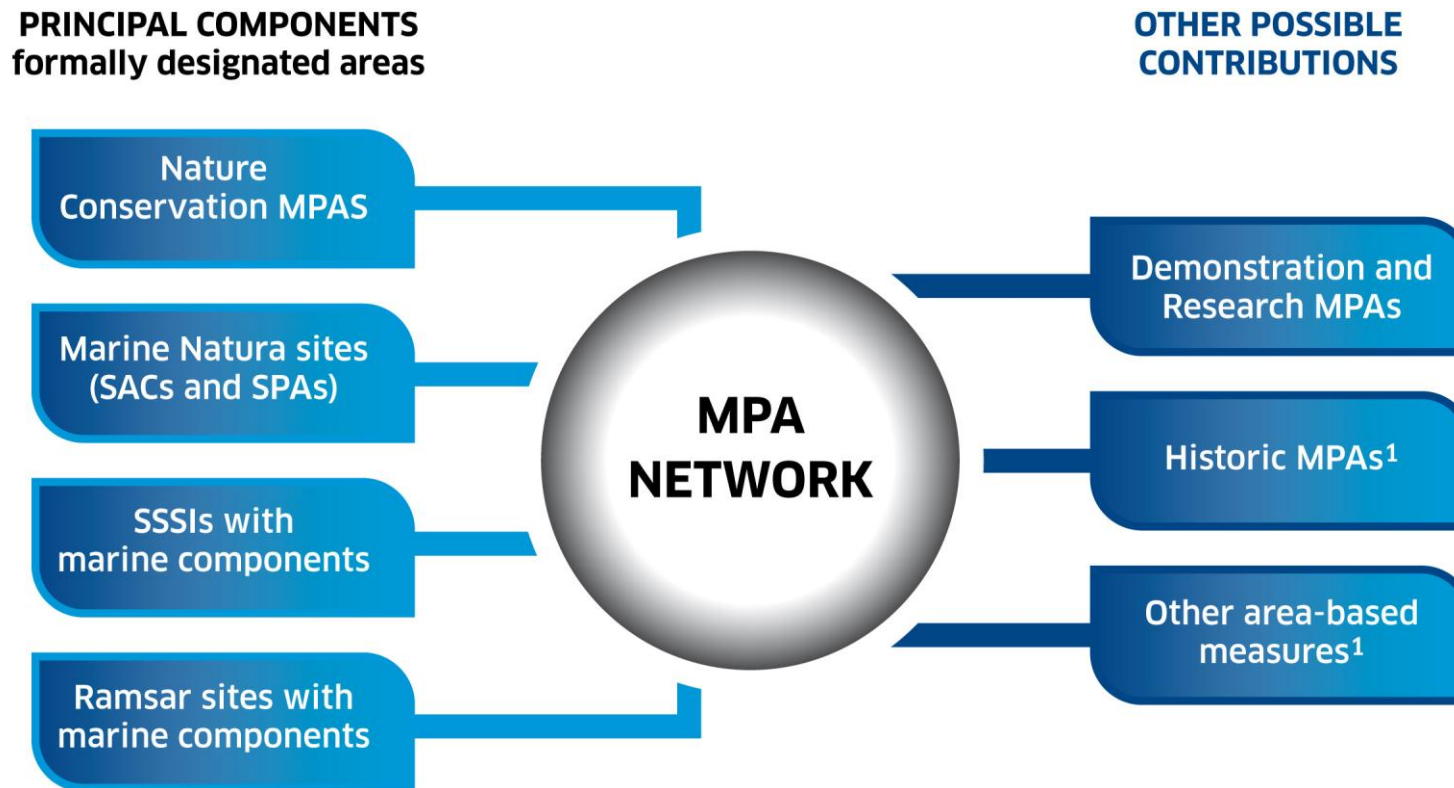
PRINCIPAL COMPONENTS
formally designated areas

OTHER POSSIBLE
CONTRIBUTIONS

Nature Conservation MPAS

Marine Natura sites (SACs and SPAs)

SSSIs with marine components

Ramsar sites with marine components

MPA NETWORK

Demonstration and Research MPAs

Historic MPAs$^1$

Other area-based measures$^1$